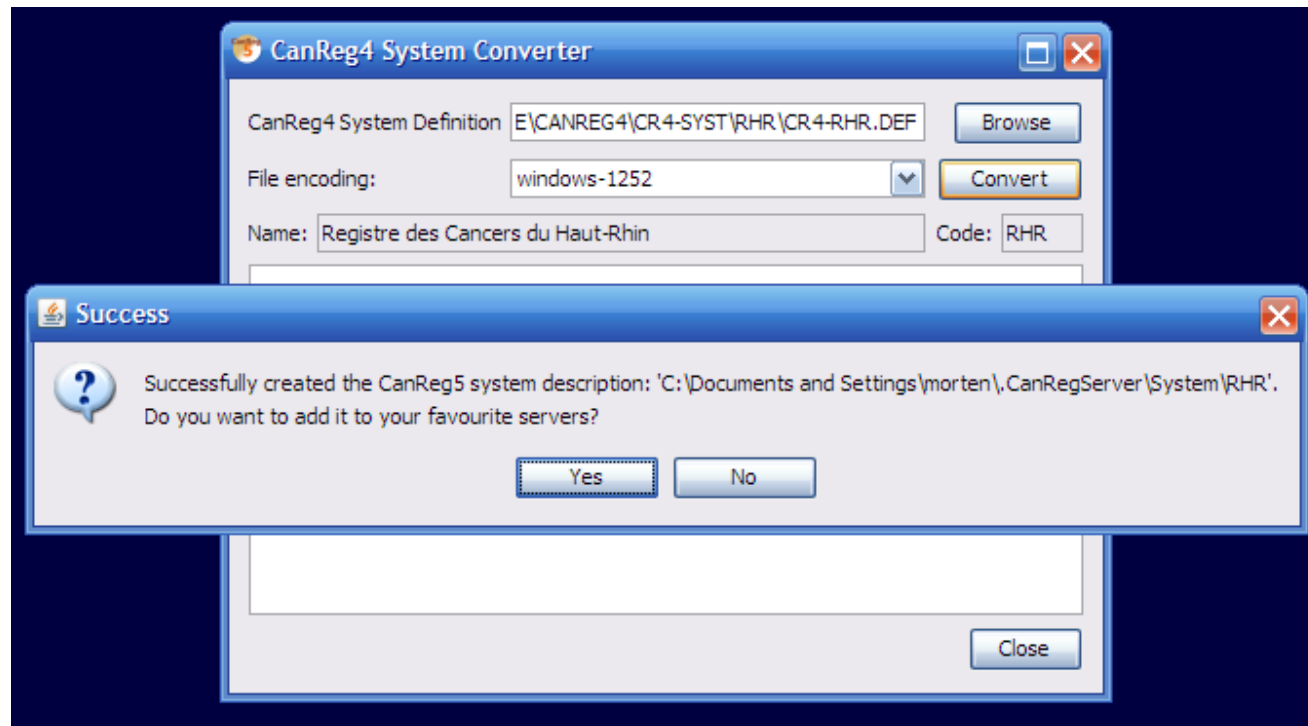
CanReg4 System Converter

CanReg4 System Definition E\CANREG4\CR4-SYST\RHR\CR4-RHR.DEF Browse

File encoding: windows-1252 Convert

Name: Registre des Cancers du Haut-Rhin Code: RHR

Success

Successfully created the CanReg5 system description: 'C:\Documents and Settings\morten\.CanRegServer\System\RHR'.
Do you want to add it to your favourite servers?

Yes No

Close